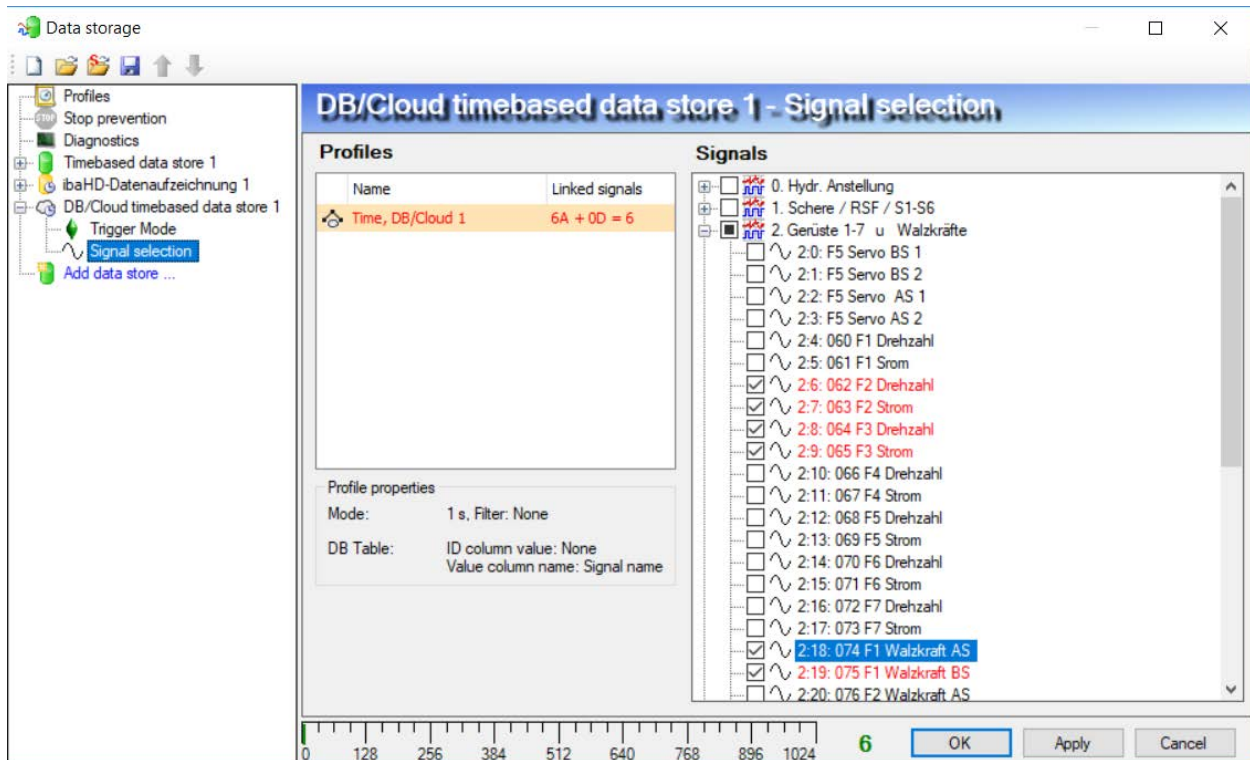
Data storage

Profiles
Stop prevention
Diagnostics
Timebased data store 1
ibaHD-Datenaufzeichnung 1
DB/Cloud timebased data store 1
Trigger Mode
Signal selection
Add data store ...

DB/Cloud timebased data store 1 - Signal selection

Profiles

| Name | Linked signals |
|---|---|
| Time, DB/Cloud 1 | 6A + 0D = 6 |

Profile properties
Mode: 1 s, Filter: None
DB Table: ID column value: None
Value column name: Signal name

Signals
0. Hydr. Anstellung
1. Schere / RSF / S1-S6
2. Gerüste 1-7 u Walzkräfte
2:0: F5 Servo BS 1
2:1: F5 Servo BS 2
2:2: F5 Servo AS 1
2:3: F5 Servo AS 2
2:4: 060 F1 Drehzahl
2:5: 061 F1 Strom
2:6: 062 F2 Drehzahl
2:7: 063 F2 Strom
2:8: 064 F3 Drehzahl
2:9: 065 F3 Strom
2:10: 066 F4 Drehzahl
2:11: 067 F4 Strom
2:12: 068 F5 Drehzahl
2:13: 069 F5 Strom
2:14: 070 F6 Drehzahl
2:15: 071 F6 Strom
2:16: 072 F7 Drehzahl
2:17: 073 F7 Strom
2:18: 074 F1 Walzkraft AS
2:19: 075 F1 Walzkraft BS
2:20: 076 F2 Walzkraft AS

0 128 256 384 512 640 768 896 1024
6
OK Apply Cancel